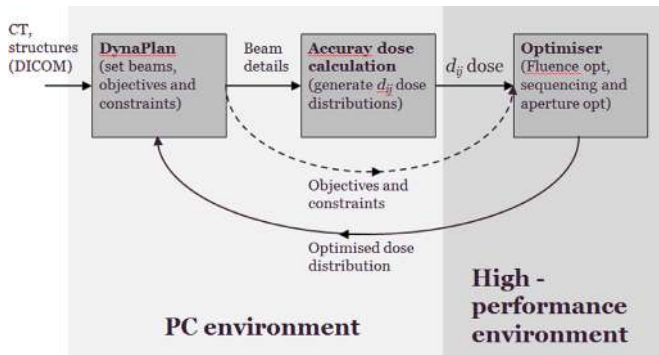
CT, structures (DICOM)

DynaPlan (set beams, objectives and constraints)

Beam details

Accuray dose calculation (generate $d_{ij}$ dose distributions)

$d_{ij}$ dose

Optimiser (Fluence opt, sequencing and aperture opt)

Objectives and constraints

Optimised dose distribution

PC environment

High - performance environment